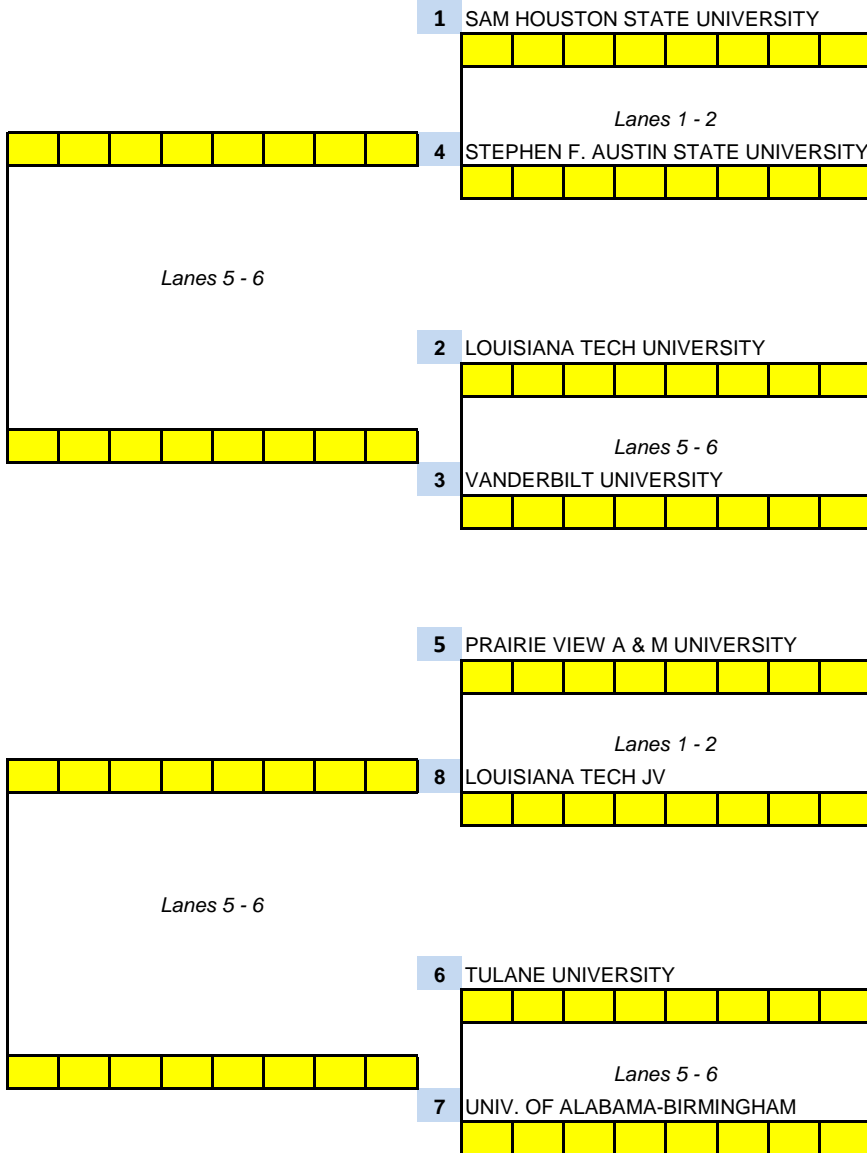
1 SAM HOUSTON STATE UNIVERSITY

Lanes 1 - 2

4 STEPHEN F. AUSTIN STATE UNIVERSITY

Lanes 5 - 6

2 LOUISIANA TECH UNIVERSITY

Lanes 5 - 6

3 VANDERBILT UNIVERSITY

5 PRAIRIE VIEW A & M UNIVERSITY

Lanes 1 - 2

8 LOUISIANA TECH JV

Lanes 5 - 6

6 TULANE UNIVERSITY

Lanes 5 - 6

7 UNIV. OF ALABAMA-BIRMINGHAM